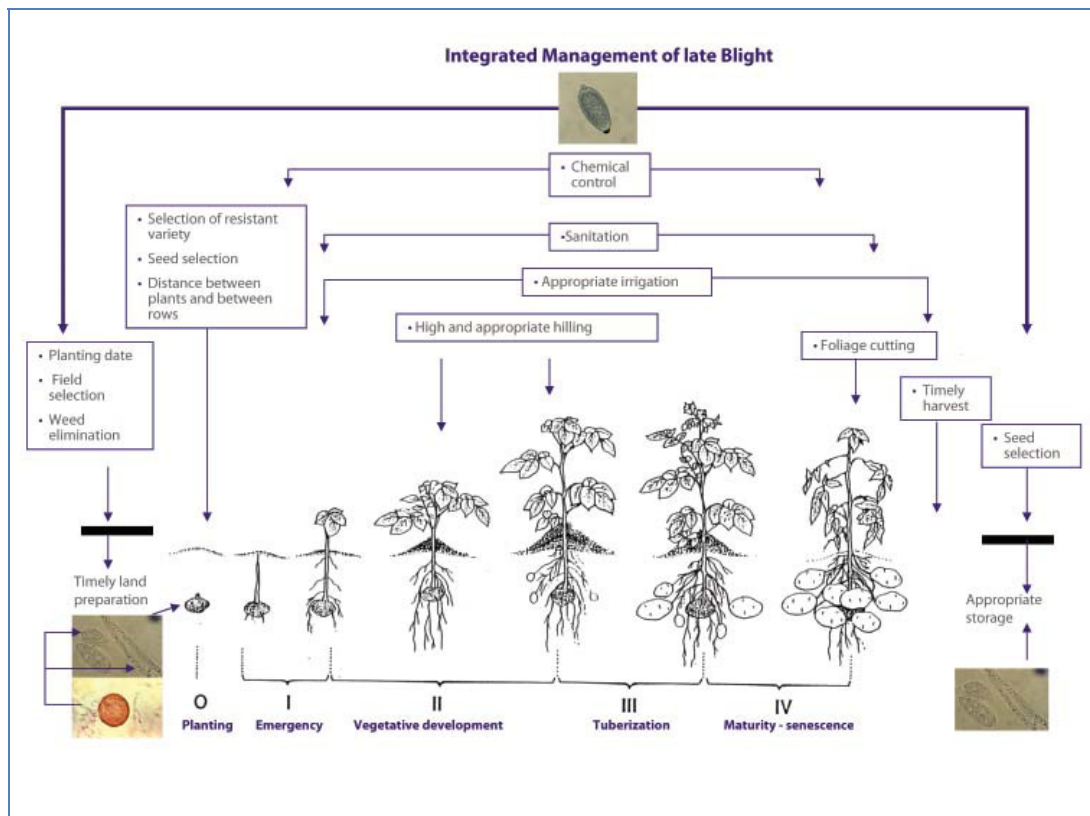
Integrated Management of late Blight

• Chemical control

• Selection of resistant variety
• Seed selection
• Distance between plants and between rows

•Sanitation

• Appropriate irrigation

• High and appropriate hilling

• Foliage cutting

• Planting date
• Field selection
• Weed elimination

• Timely harvest

• Seed selection

Timely land preparation

Appropriate storage

O
Planting

I
Emergency

II
Vegetative development

III
Tuberization

IV
Maturity - senescence